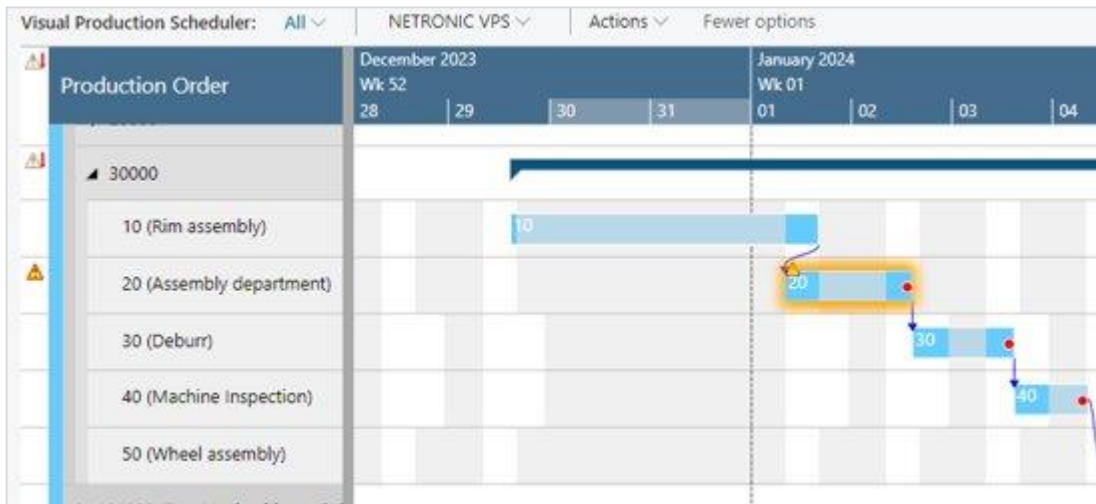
Visual Production Scheduler: All NETRONIC VPS Actions Fewer options

Production Order

December 2023
Wk 52
28 29 30 31

January 2024
Wk 01
01 02 03 04

30000

10 (Rim assembly)

20 (Assembly department)

30 (Deburr)

40 (Machine Inspection)

50 (Wheel assembly)

10

20

30

40